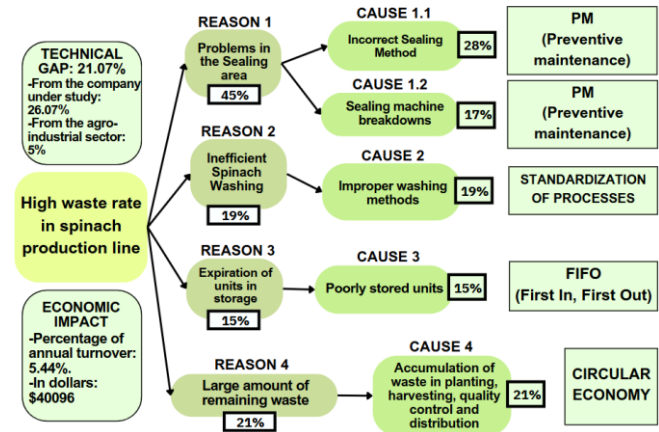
TECHNICAL GAP: 21.07%
-From the company under study: 26.07%
-From the agro-industrial sector: 5%

High waste rate in spinach production line

ECONOMIC IMPACT
-Percentage of annual turnover: 5.44%.
-In dollars: $40096

REASON 1
Problems in the Sealing area
45%

CAUSE 1.1
Incorrect Sealing Method
28%

PM
(Preventive maintenance)

CAUSE 1.2
Sealing machine breakdowns
17%

PM
(Preventive maintenance)

REASON 2
Inefficient Spinach Washing
19%

CAUSE 2
Improper washing methods
19%

STANDARDIZATION OF PROCESSES

REASON 3
Expiration of units in storage
15%

CAUSE 3
Poorly stored units
15%

FIFO
(First In, First Out)

REASON 4
Large amount of remaining waste
21%

CAUSE 4
Accumulation of waste in planting, harvesting, quality control and distribution
21%

CIRCULAR ECONOMY